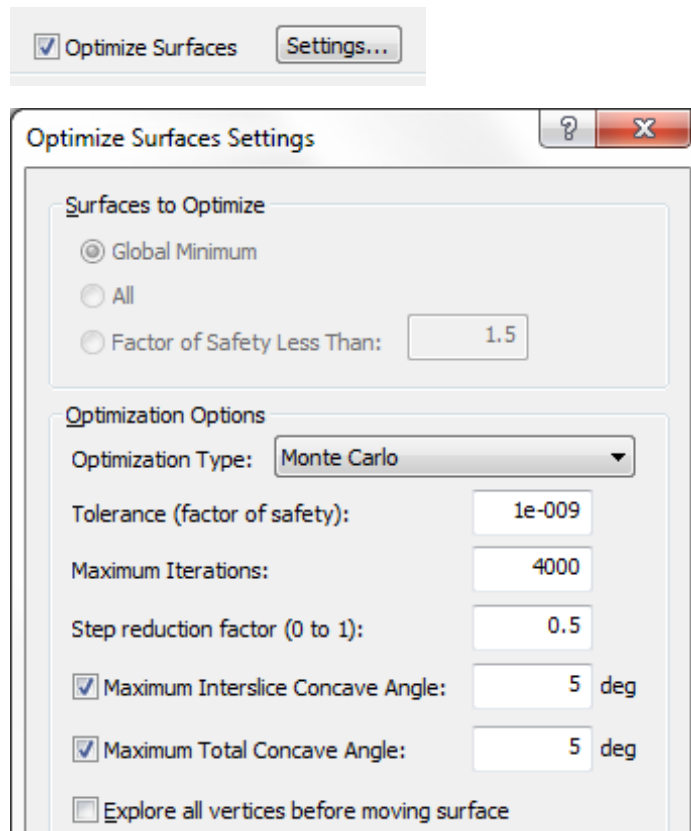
Optimize Surfaces Settings...

Optimize Surfaces Settings ? X

Surfaces to Optimize
Global Minimum
All
Factor of Safety Less Than: 1.5

Optimization Options
Optimization Type: Monte Carlo
Tolerance (factor of safety): 1e-009
Maximum Iterations: 4000
Step reduction factor (0 to 1): 0.5
Maximum Interslice Concave Angle: 5 deg
Maximum Total Concave Angle: 5 deg
Explore all vertices before moving surface